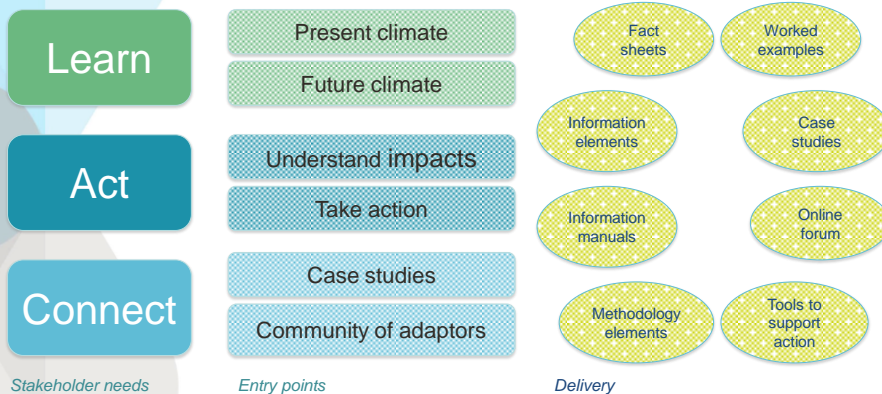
Learn

Act

Connect

Stakeholder needs

Present climate

Future climate

Understand impacts

Take action

Case studies

Community of adaptors

Entry points

Fact sheets

Worked examples

Information elements

Case studies

Information manuals

Online forum

Methodology elements

Tools to support action

Delivery